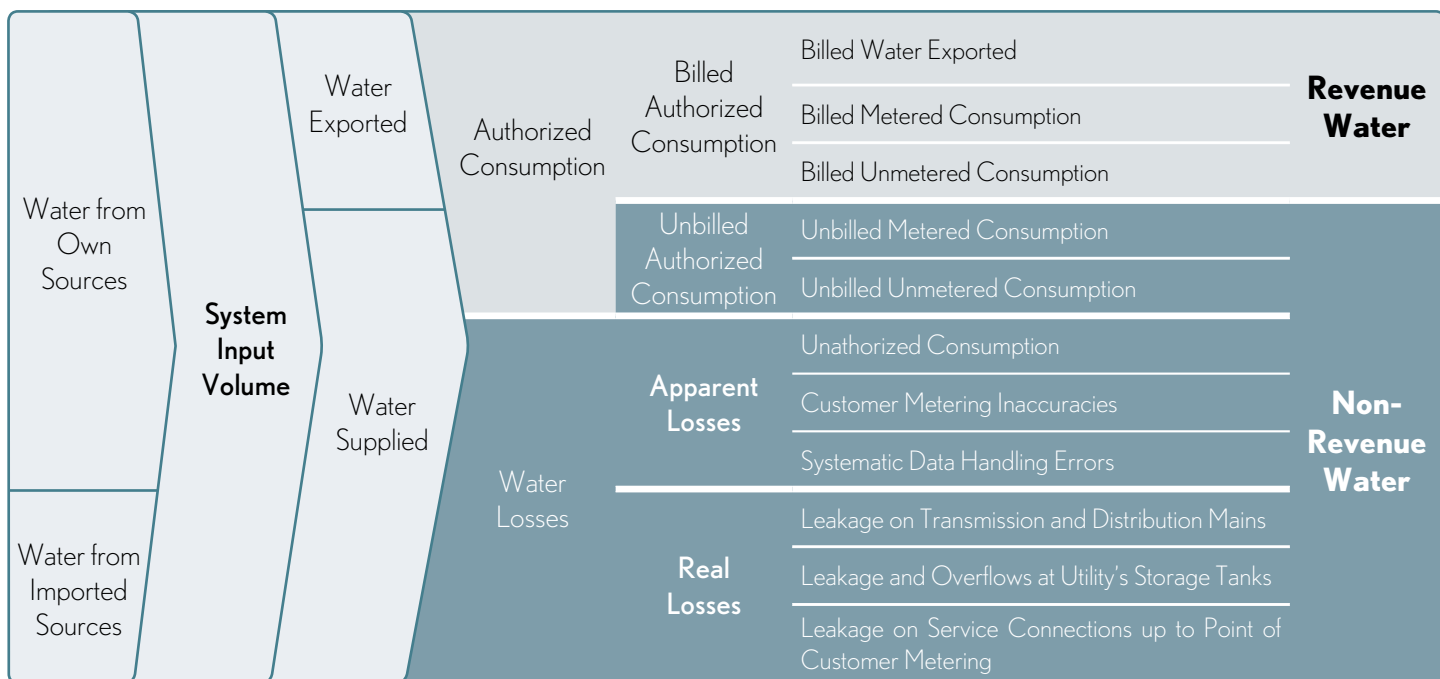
Water from Own Sources

Water from Imported Sources

System Input Volume

Water Exported

Water Supplied

Authorized Consumption

Billed Authorized Consumption

Billed Water Exported

Billed Metered Consumption

Billed Unmetered Consumption

Revenue Water

Unbilled Authorized Consumption

Unbilled Metered Consumption

Unbilled Unmetered Consumption

Water Losses

Apparent Losses

Unathorized Consumption

Customer Metering Inaccuracies

Systematic Data Handling Errors

Real Losses

Leakage on Transmission and Distribution Mains

Leakage and Overflows at Utility's Storage Tanks

Leakage on Service Connections up to Point of Customer Metering

Non-Revenue Water